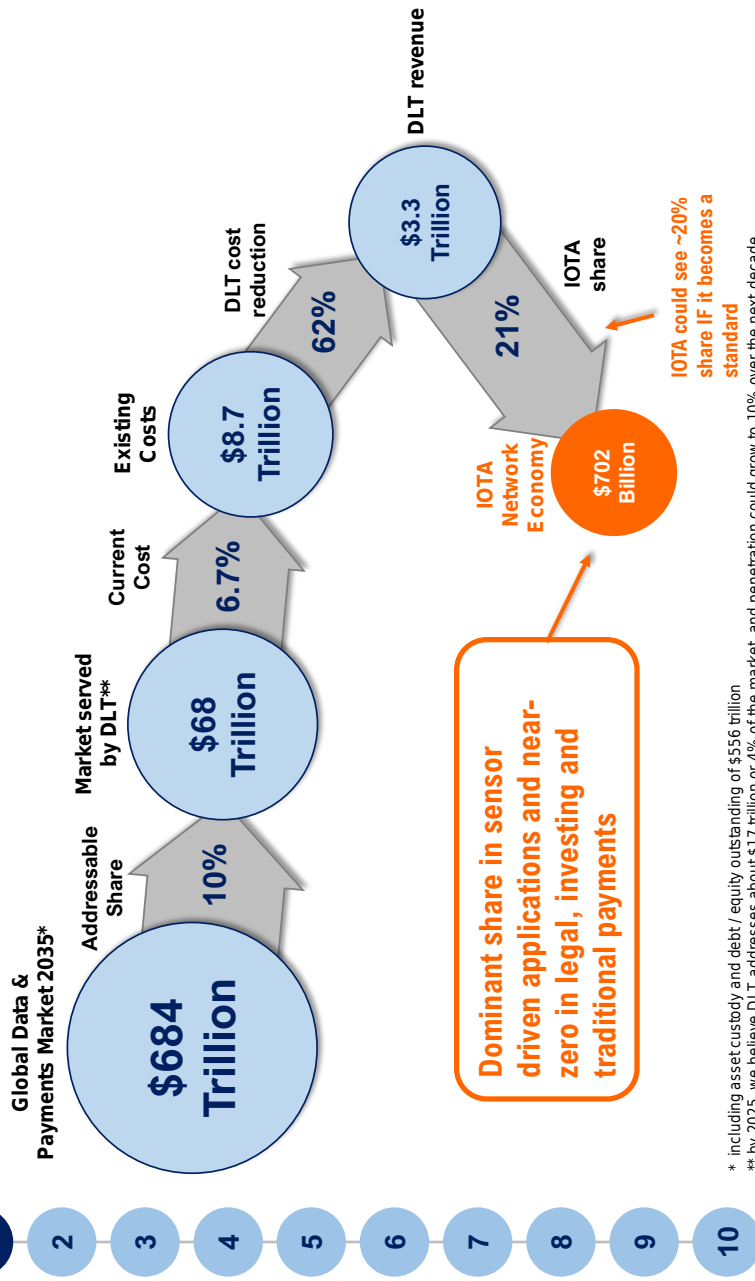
Global Data & Payments Market 2035*

$684 Trillion

Addressable Share

10%

Market served by DLT**

$68 Trillion

Current Cost

6.7%

Existing Costs

$8.7 Trillion

DLT cost reduction

62%

DLT revenue

$3.3 Trillion

IOTA share

21%

IOTA could see ~20% share IF it becomes a standard

IOTA Network Economy

$702 Billion

Dominant share in sensor driven applications and near-zero in legal, investing and traditional payments

* including asset custody and debt / equity outstanding of $556 trillion
** by 2025, we believe DLT addresses about $17 trillion or 4% of the market, and penetration could grow to 10% over the next decade

2
3
4
5
6
7
8
9
10